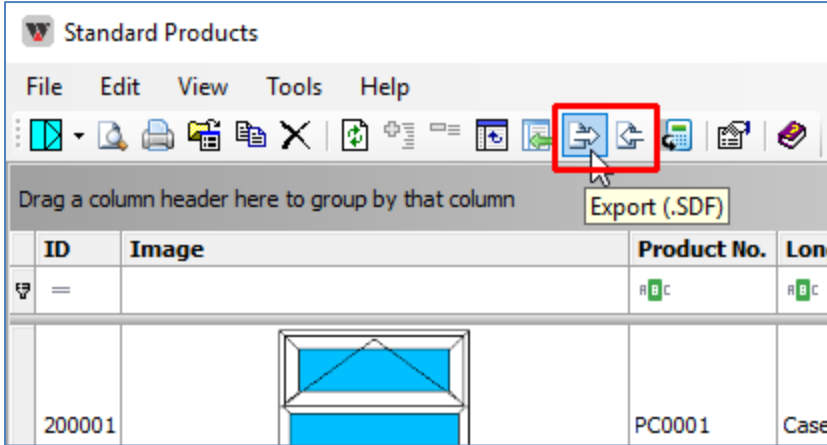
Standard Products

File Edit View Tools Help

Drag a column header here to group by that column

Export (.SDF)

| ID | Image | Product No. | Lon |
|---|---|---|---|
| = | | ABC | ABC |
| 200001 | | PC0001 | Case |